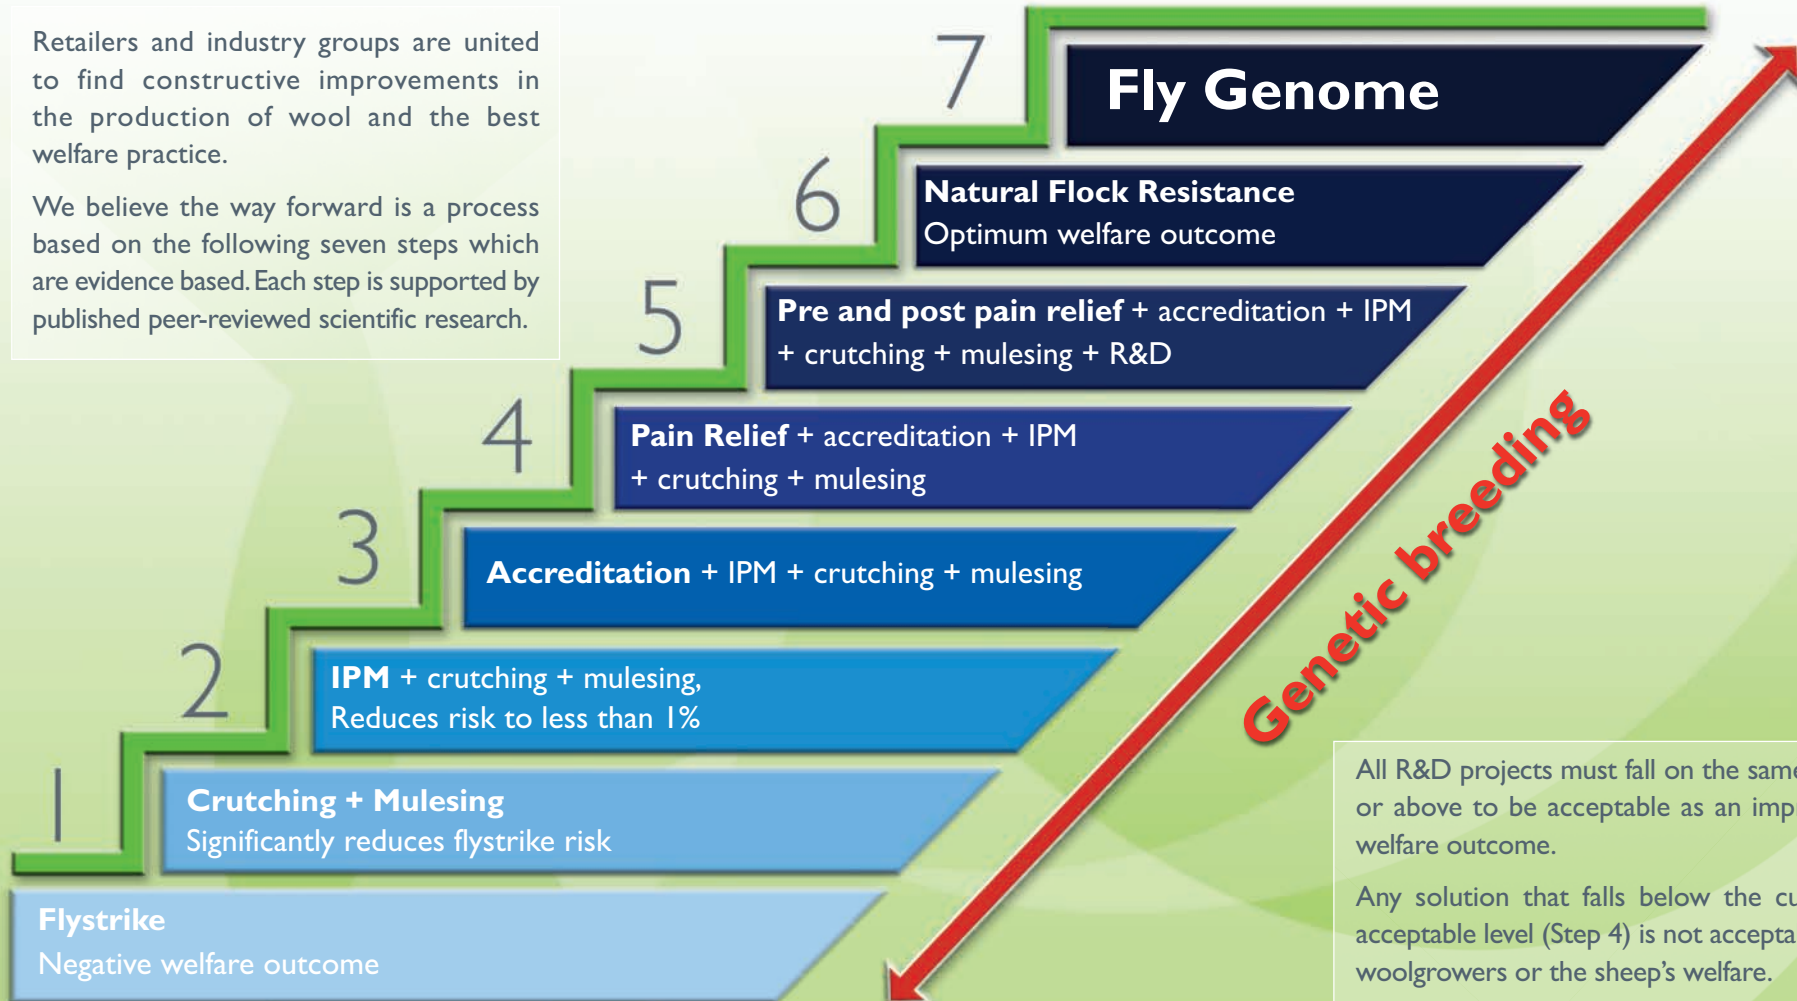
Retailers and industry groups are united to find constructive improvements in the production of wool and the best welfare practice.

We believe the way forward is a process based on the following seven steps which are evidence based. Each step is supported by published peer-reviewed scientific research.

7
Fly Genome

6
Natural Flock Resistance
Optimum welfare outcome

5
Pre and post pain relief + accreditation + IPM + crutching + mulesing + R&D

4
Pain Relief + accreditation + IPM + crutching + mulesing

3
Accreditation + IPM + crutching + mulesing

2
IPM + crutching + mulesing, Reduces risk to less than 1%

1
Crutching + Mulesing
Significantly reduces flystrike risk

Flystrike
Negative welfare outcome

Genetic breeding

All R&D projects must fall on the same or above to be acceptable as an imp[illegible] welfare outcome.

Any solution that falls below the cu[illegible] acceptable level (Step 4) is not accepta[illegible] woolgrowers or the sheep's welfare.